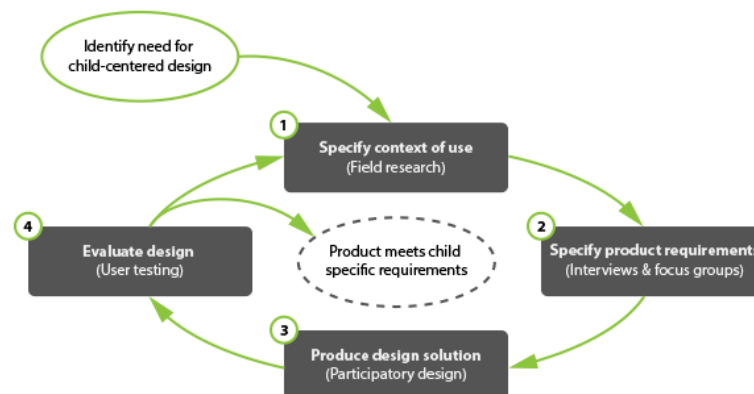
Identify need for child-centered design

1
Specify context of use
(Field research)

2
Specify product requirement
(Interviews & focus groups)

3
Produce design solution
(Participatory design)

4
Evaluate design
(User testing)

Product meets child specific requirements